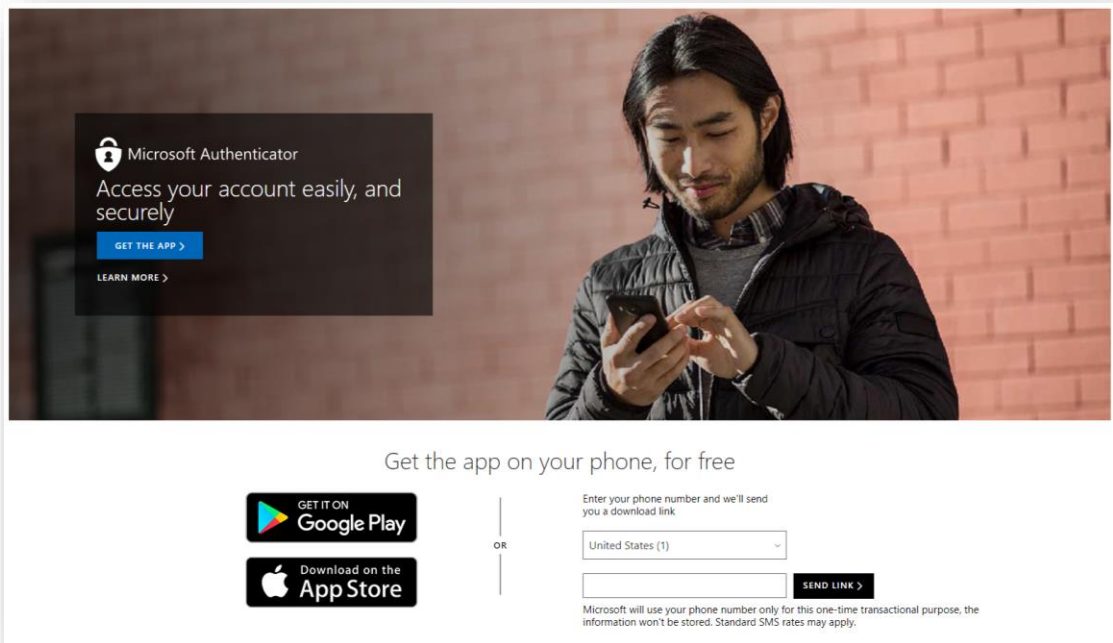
Microsoft Authenticator

Access your account easily, and securely

GET THE APP >

LEARN MORE >

Get the app on your phone, for free

GET IT ON
Google Play

Download on the
App Store

OR

Enter your phone number and we'll send you a download link

United States (1)

SEND LINK >

Microsoft will use your phone number only for this one-time transactional purpose, the information won't be stored. Standard SMS rates may apply.